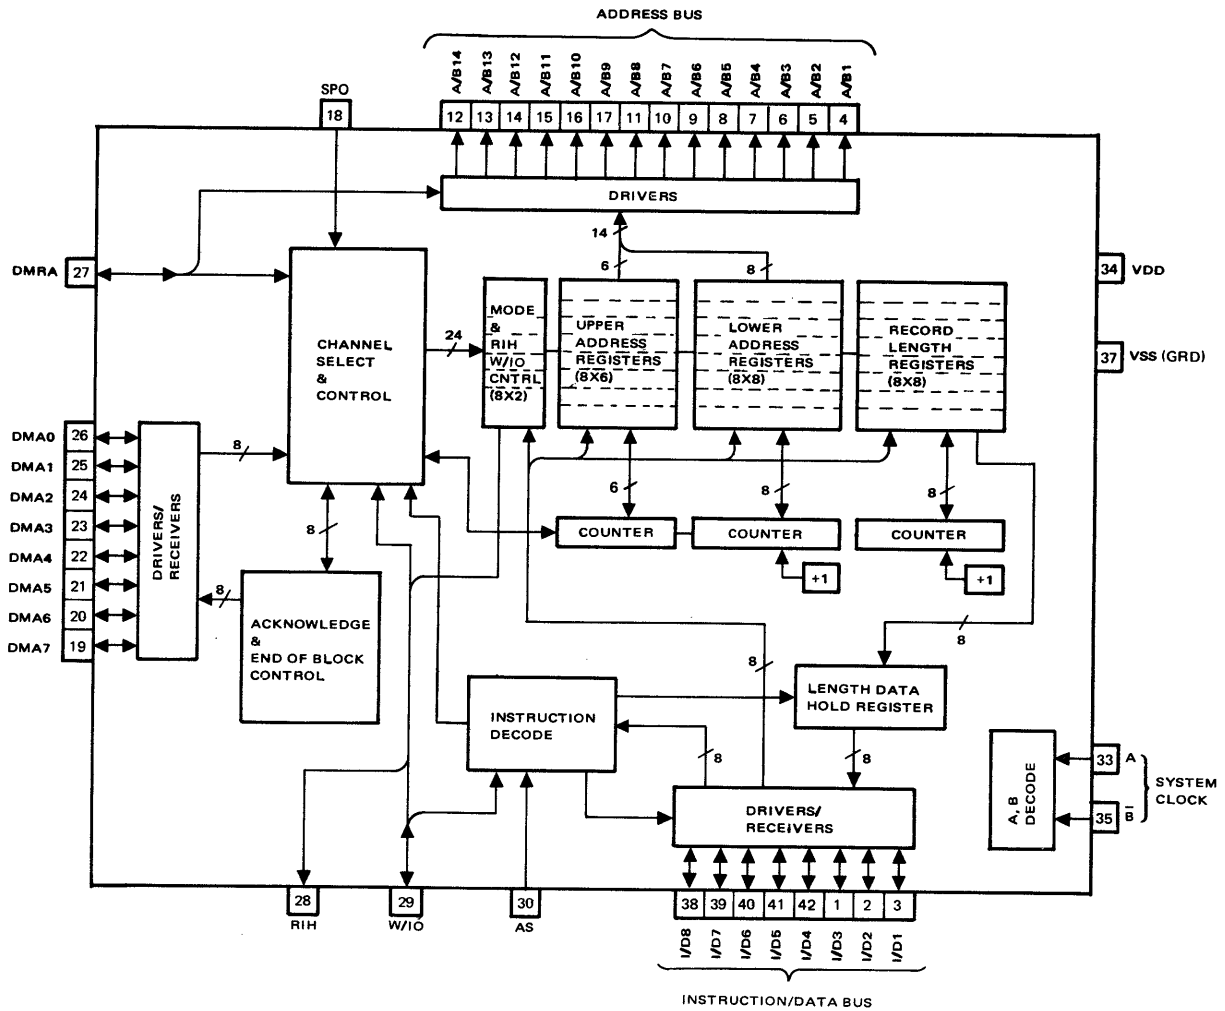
ADDRESS BUS

A/B14 A/B13 A/B12 A/B11 A/B10 A/B9 A/B8 A/B7 A/B6 A/B5 A/B4 A/B3 A/B2 A/B1

12 13 14 15 16 17 11 10 9 8 7 6 5 4

SPO
18

DRIVERS

14

6

8

DMRA 27

CHANNEL SELECT & CONTROL

24

MODE & RIH W/IO CNTRL (8X2)

UPPER ADDRESS REGISTERS (8X6)

LOWER ADDRESS REGISTERS (8X8)

RECORD LENGTH REGISTERS (8X8)

34 VDD

37 VSS (GRD)

DMA0 26
DMA1 25
DMA2 24
DMA3 23
DMA4 22
DMA5 21
DMA6 20
DMA7 19

DRIVERS/ RECEIVERS

8

8

6

8

8

COUNTER

COUNTER

COUNTER

+1

+1

ACKNOWLEDGE & END OF BLOCK CONTROL

8

8

LENGTH DATA HOLD REGISTER

INSTRUCTION DECODE

8

8

A, B DECODE

33 A

35 B̄

SYSTEM CLOCK

DRIVERS/ RECEIVERS

28 RIH

29 W/IO

30 AS

38 39 40 41 42 1 2 3

I/D8 I/D7 I/D6 I/D5 I/D4 I/D3 I/D2 I/D1

INSTRUCTION/DATA BUS